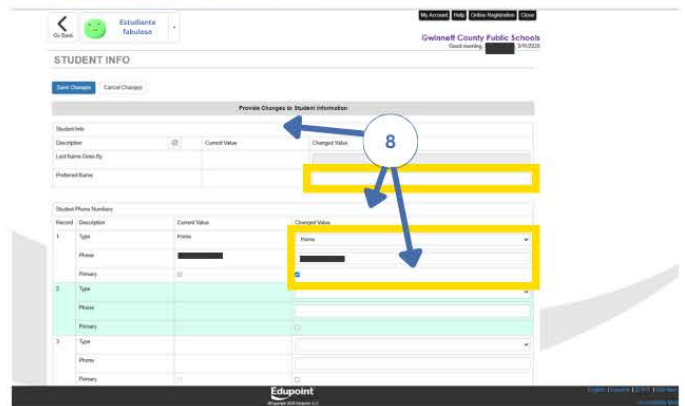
Go Back

Estudiante fabuloso

My Account | Help | Online Registration | Close

Gwinnett County Public Schools

Good morning, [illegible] 3/9/2020

STUDENT INFO

Save Changes | Cancel Changes

Provide Changes to Student Information

8

Student Info

| Description | | Current Value | Changed Value |
|---|---|---|---|
| Last Name Goes By | | | |
| Preferred Name | | | |

Student Phone Numbers

| Record | Description | Current Value | Changed Value |
|---|---|---|---|
| 1 | Type | Home | Home |
| | Phone | | |
| | Primary | | |
| 2 | Type | | |
| | Phone | | |
| | Primary | | |
| 3 | Type | | |
| | Phone | | |
| | Primary | | |

Edupoint

©Copyright 2020 Edupoint, L.L.C.

English | Español | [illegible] | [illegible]

Accessibility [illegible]